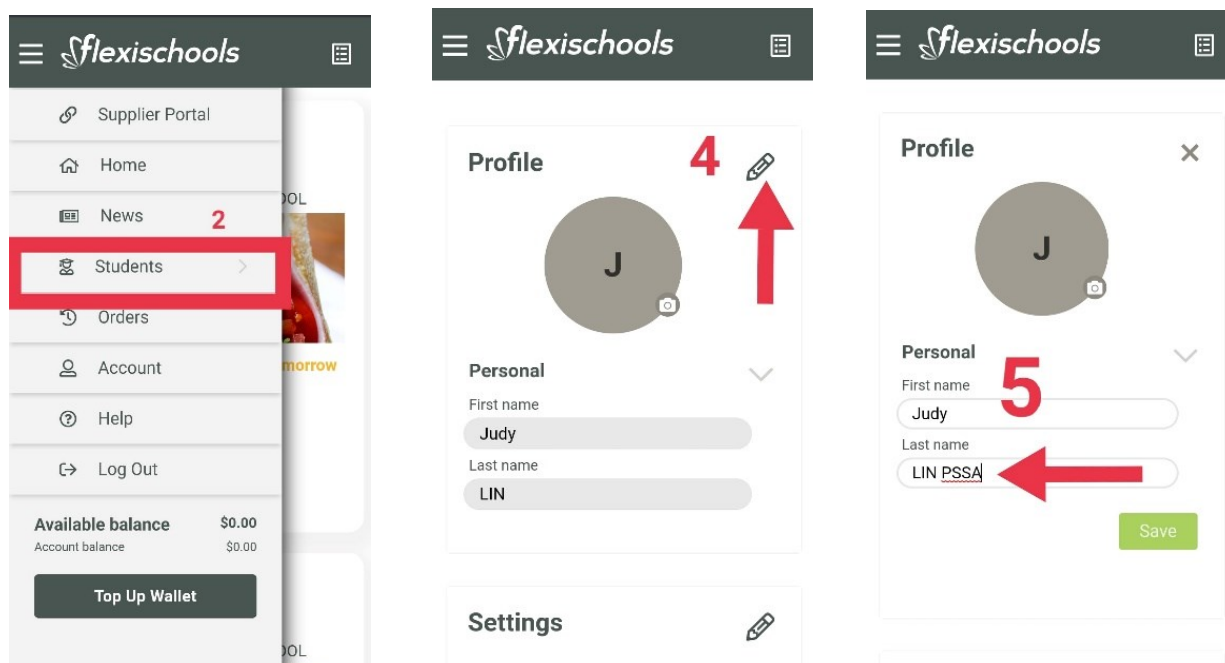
flexischools

Supplier Portal
Home
News
2
Students
Orders
Account
Help
Log Out

OL
morrow

Available balance $0.00
Account balance $0.00

Top Up Wallet

OL

flexischools

Profile
4
J

Personal
First name
Judy
Last name
LIN

Settings

flexischools

Profile
J

Personal
First name
Judy
5
Last name
LIN PSSA

Save